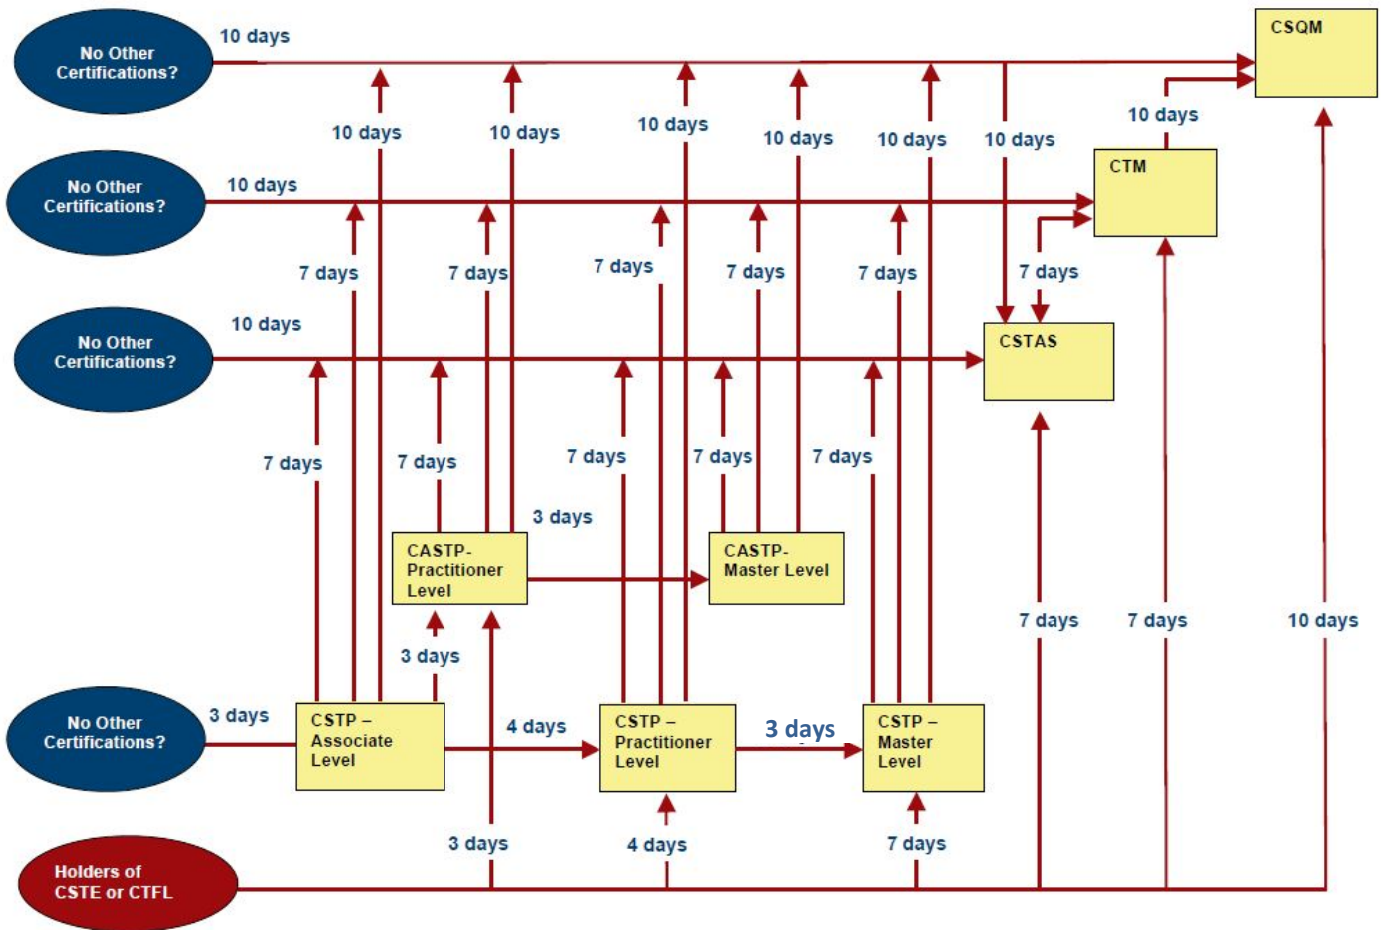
No Other Certifications?

10 days

CSQM

10 days

10 days

10 days

10 days

10 days

10 days

10 days

No Other Certifications?

10 days

CTM

7 days

7 days

7 days

7 days

7 days

7 days

No Other Certifications?

10 days

CSTAS

7 days

7 days

7 days

7 days

7 days

3 days

CASTP-Practitioner Level

CASTP-Master Level

3 days

7 days

7 days

10 days

No Other Certifications?

3 days

CSTP – Associate Level

4 days

CSTP – Practitioner Level

3 days

CSTP – Master Level

3 days

4 days

7 days

Holders of CSTE or CTFL